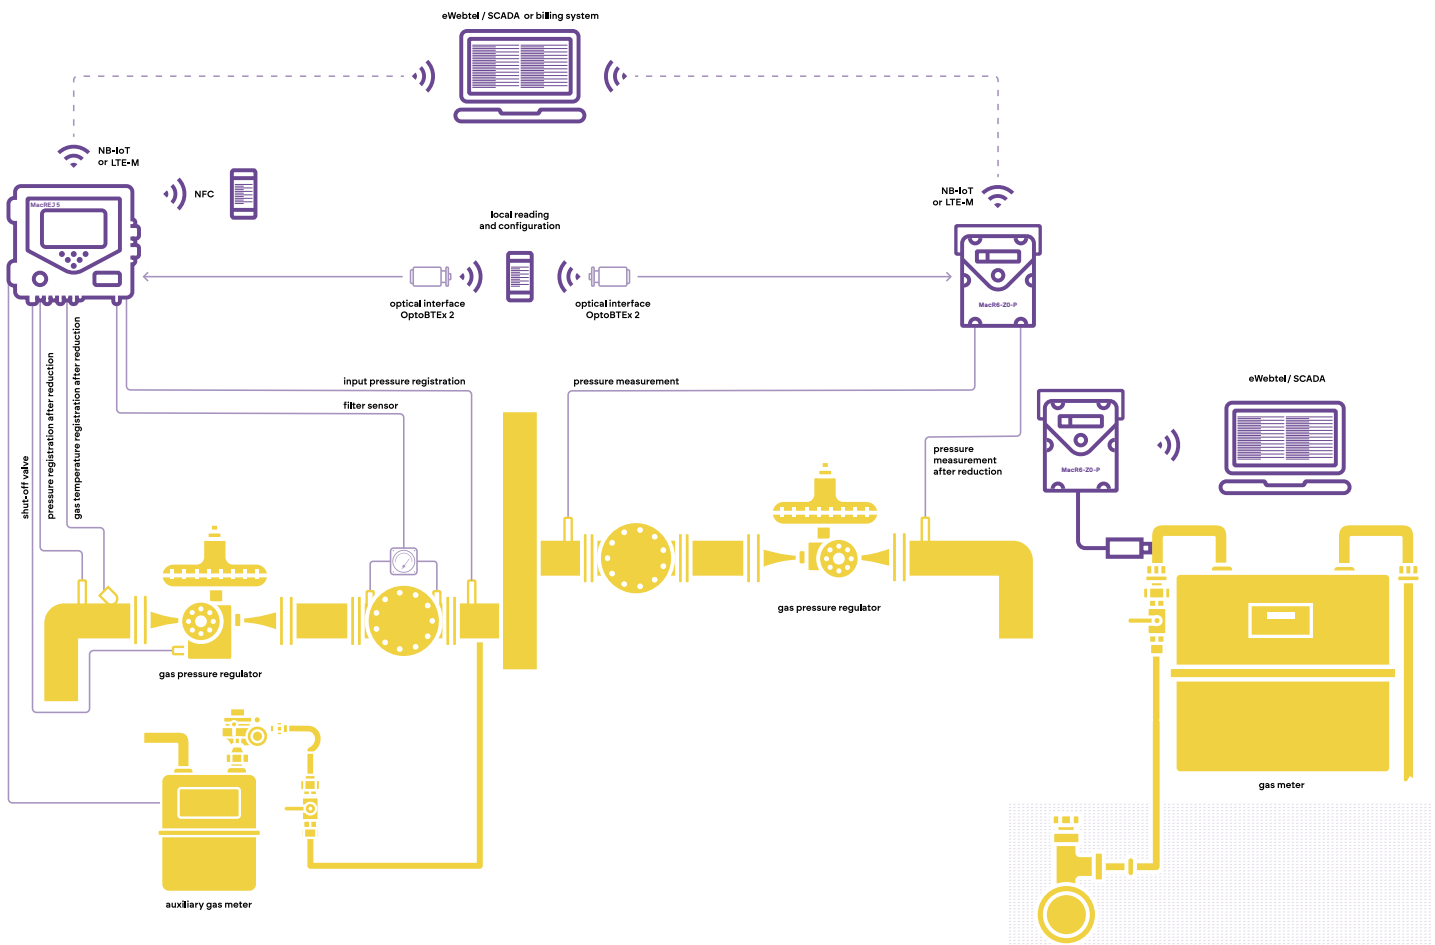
eWebtel / SCADA or billing system

NB-IoT
or LTE-M

NFC

MacREJ 5

NB-IoT
or LTE-M

local reading
and configuration

optical interface
OptoBTEx 2

optical interface
OptoBTEx 2

MacR6-Z0-P

shut-off valve

pressure registration after reduction

gas temperature registration after reduction

input pressure registration

filter sensor

pressure measurement

pressure
measurement
after reduction

MacR6-Z0-P

eWebtel / SCADA

gas pressure regulator

gas pressure regulator

gas meter

auxiliary gas meter